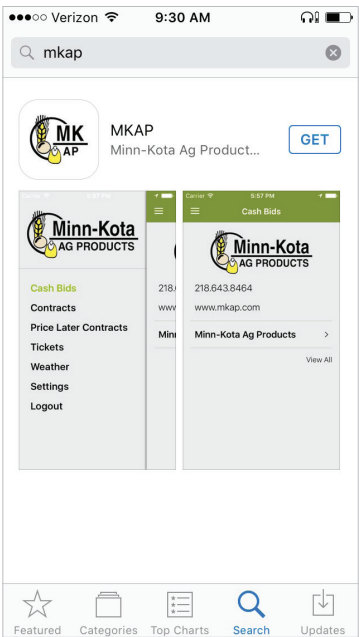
●●●○○ Verizon 9:30 AM

mkap

MK AP

MKAP
Minn-Kota Ag Product...

GET

Minn-Kota AG PRODUCTS

Cash Bids
Contracts
Price Later Contracts
Tickets
Weather
Settings
Logout

218.
www
Minn

Carrier 5:57 PM
Cash Bids

Minn-Kota AG PRODUCTS

218.643.8464
www.mkap.com
Minn-Kota Ag Products >
View All

Featured Categories Top Charts Search Updates